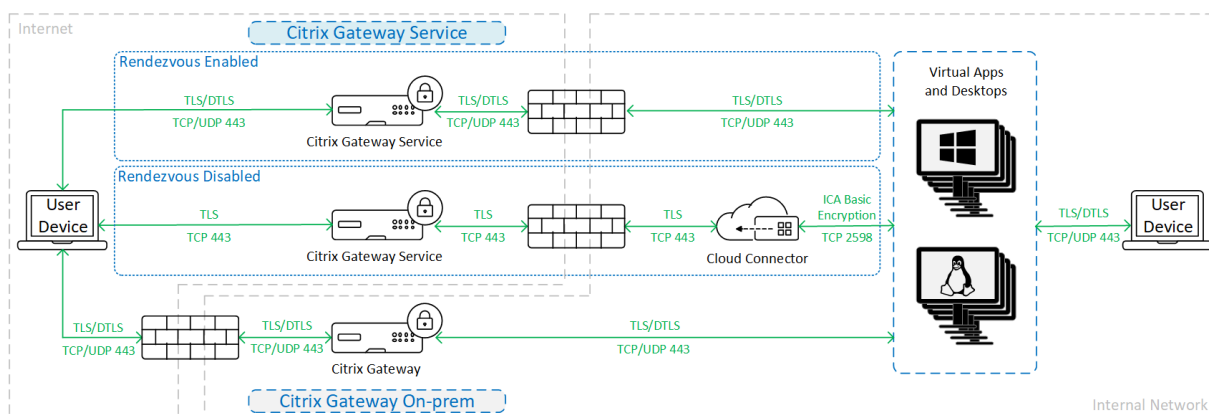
Internet

Citrix Gateway Service

Rendezvous Enabled

TLS/DTLS
TCP/UDP 443

Citrix Gateway Service

TLS/DTLS
TCP/UDP 443

TLS/DTLS
TCP/UDP 443

Virtual Apps and Desktops

Rendezvous Disabled

User Device

TLS
TCP 443

Citrix Gateway Service

TLS
TCP 443

TLS
TCP 443

Cloud Connector

ICA Basic Encryption
TCP 2598

TLS/DTLS
TCP/UDP 443

User Device

TLS/DTLS
TCP/UDP 443

TLS/DTLS
TCP/UDP 443

Citrix Gateway

TLS/DTLS
TCP/UDP 443

Citrix Gateway On-prem

Internal Network